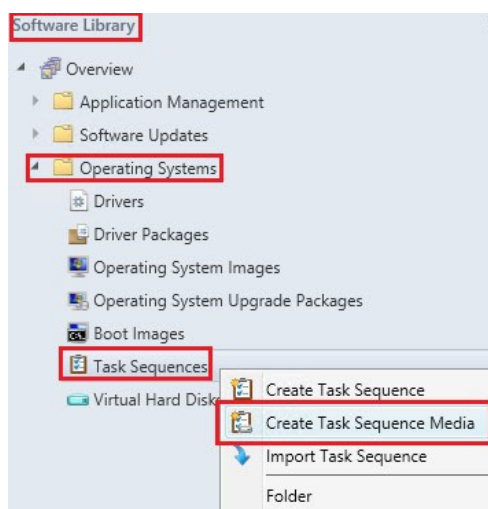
Software Library
Overview
Application Management
Software Updates
Operating Systems
Drivers
Driver Packages
Operating System Images
Operating System Upgrade Packages
Boot Images
Task Sequences
Virtual Hard Disk

Create Task Sequence
Create Task Sequence Media
Import Task Sequence
Folder